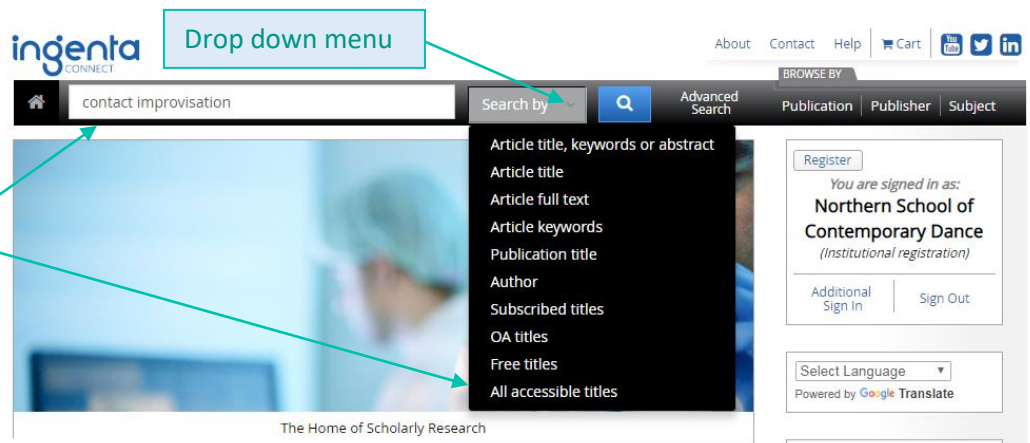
ingenta CONNECT

Drop down menu

About Contact Help Cart

BROWSE BY

contact improvisation

Search by

Advanced Search

Publication Publisher Subject

Article title, keywords or abstract
Article title
Article full text
Article keywords
Publication title
Author
Subscribed titles
OA titles
Free titles
All accessible titles

Register

You are signed in as:

Northern School of Contemporary Dance

(Institutional registration)

Additional Sign In

Sign Out

Select Language

Powered by Google Translate

The Home of Scholarly Research